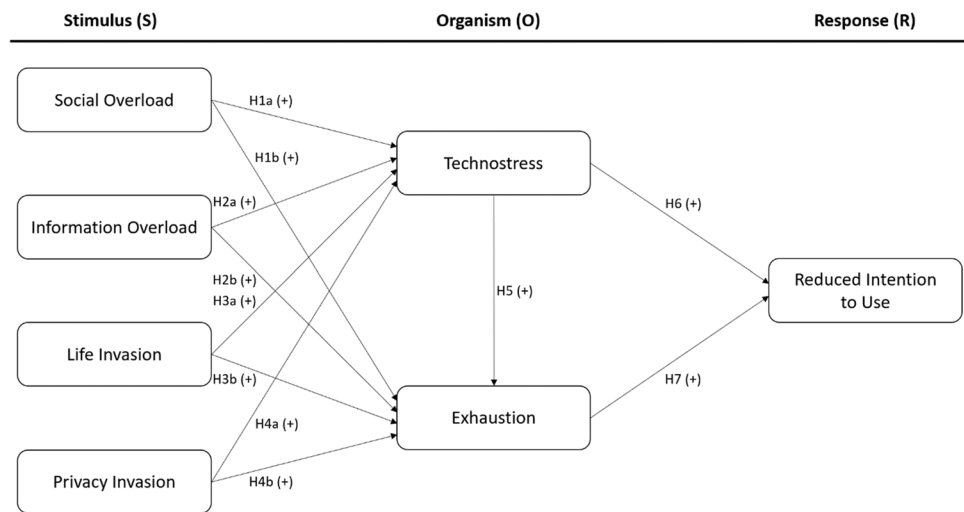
Stimulus (S)

Organism (O)

Response (R)

Social Overload

H1a (+)

H1b (+)

Technostress

H2a (+)

Information Overload

H6 (+)

H2b (+)

H3a (+)

H5 (+)

Reduced Intention to Use

Life Invasion

H3b (+)

H7 (+)

Exhaustion

H4a (+)

Privacy Invasion

H4b (+)